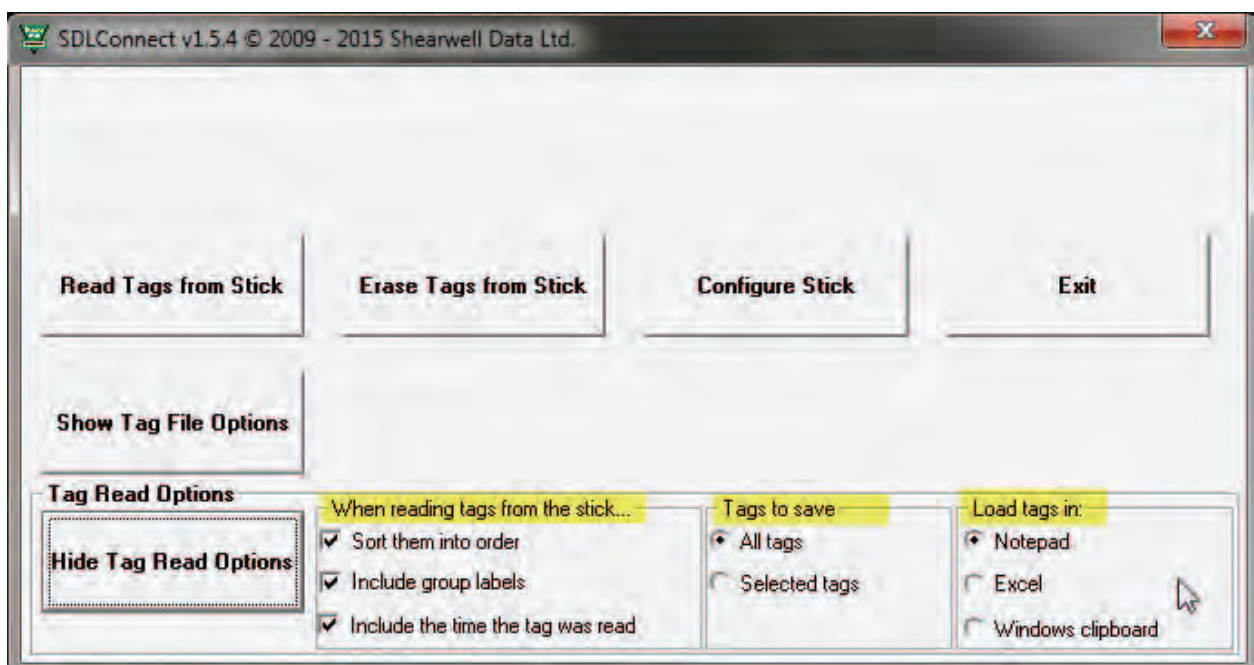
SDLConnect v1.5.4 © 2009 - 2015 Shearwell Data Ltd.

Read Tags from Stick

Erase Tags from Stick

Configure Stick

Exit

Show Tag File Options

Tag Read Options

Hide Tag Read Options

When reading tags from the stick...

Sort them into order

Include group labels

Include the time the tag was read

Tags to save

All tags

Selected tags

Load tags in:

Notepad

Excel

Windows clipboard